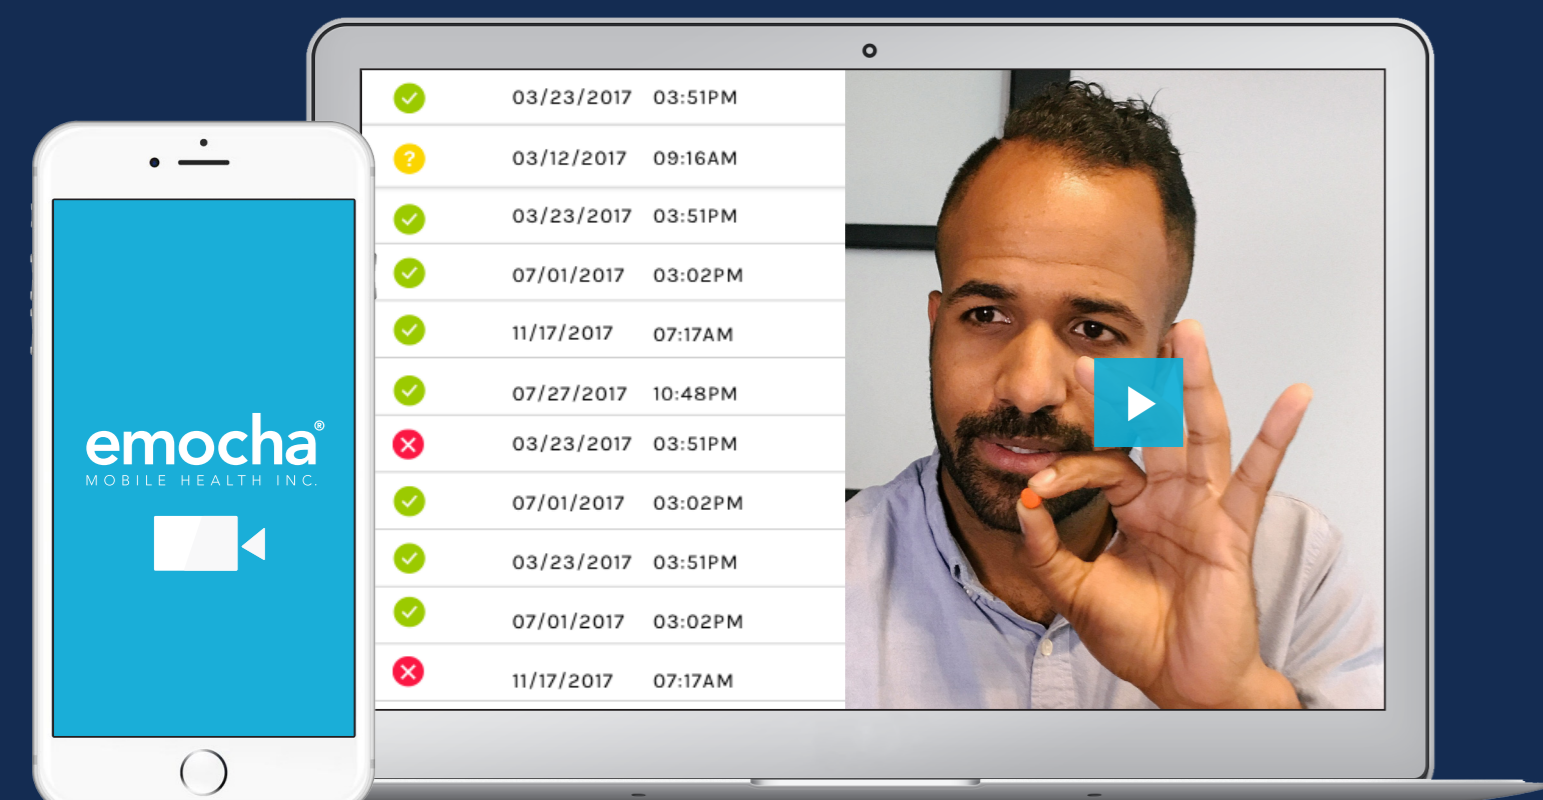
emocha®
MOBILE HEALTH INC.

| | | |
|---|---|---|
| | 03/23/2017 | 03:51PM |
| ? | 03/12/2017 | 09:16AM |
| | 03/23/2017 | 03:51PM |
| | 07/01/2017 | 03:02PM |
| | 11/17/2017 | 07:17AM |
| | 07/27/2017 | 10:48PM |
| | 03/23/2017 | 03:51PM |
| | 07/01/2017 | 03:02PM |
| | 03/23/2017 | 03:51PM |
| | 07/01/2017 | 03:02PM |
| | 11/17/2017 | 07:17AM |